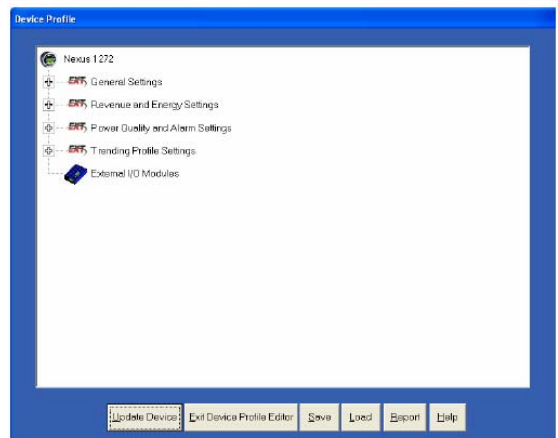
Device Profile

Nexus 1272

EXT General Settings

EXT Revenue and Energy Settings

EXT Power Quality and Alarm Settings

EXT Trending Profile Settings

External I/O Modules

Update Device | Exit Device Profile Editor | Save | Load | Report | Help